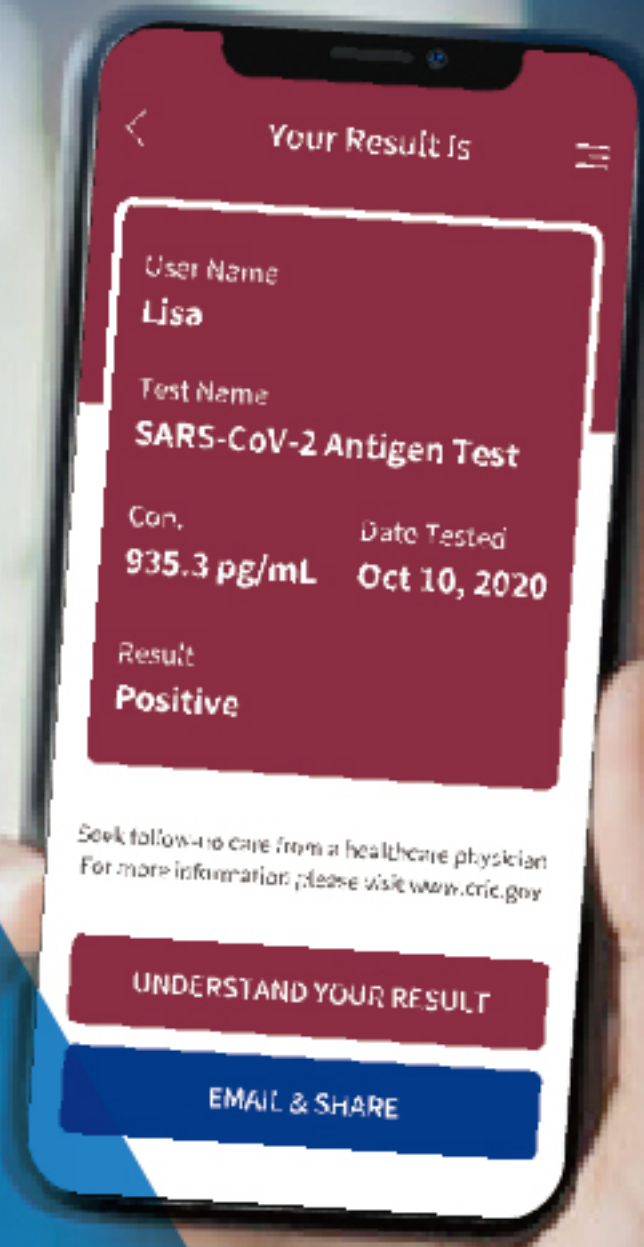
Your Result Is

User Name
Lisa

Test Name
SARS-CoV-2 Antigen Test

Con.
935.3 pg/mL

Date Tested
Oct 10, 2020

Result
Positive

Seek follow-up care from a healthcare physician
For more information please visit www.cdc.gov

UNDERSTAND YOUR RESULT

EMAIL & SHARE